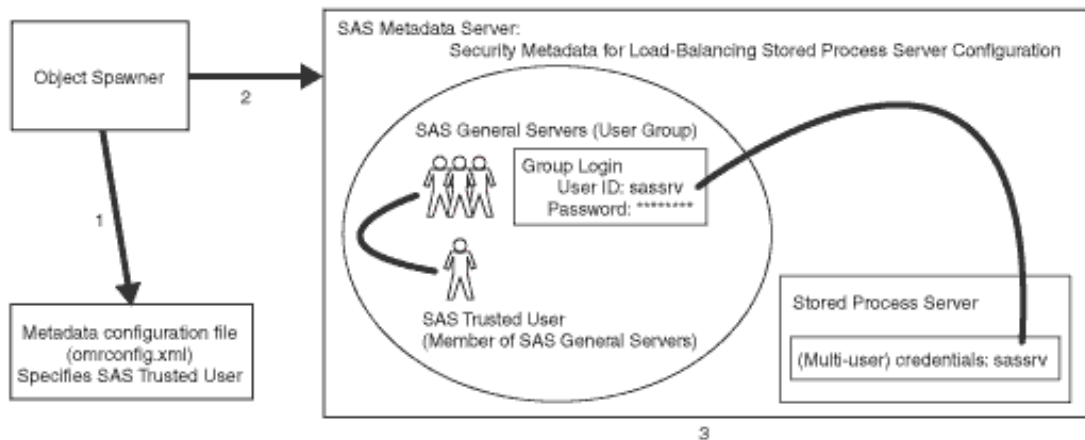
Object Spawner

2

1

Metadata configuration file (omrconfig.xml) Specifies SAS Trusted User

SAS Metadata Server:
Security Metadata for Load-Balancing Stored Process Server Configuration

SAS General Servers (User Group)

Group Login
User ID: sassrv
Password: ********

SAS Trusted User
(Member of SAS General Servers)

Stored Process Server

(Multi-user) credentials: sassrv

3